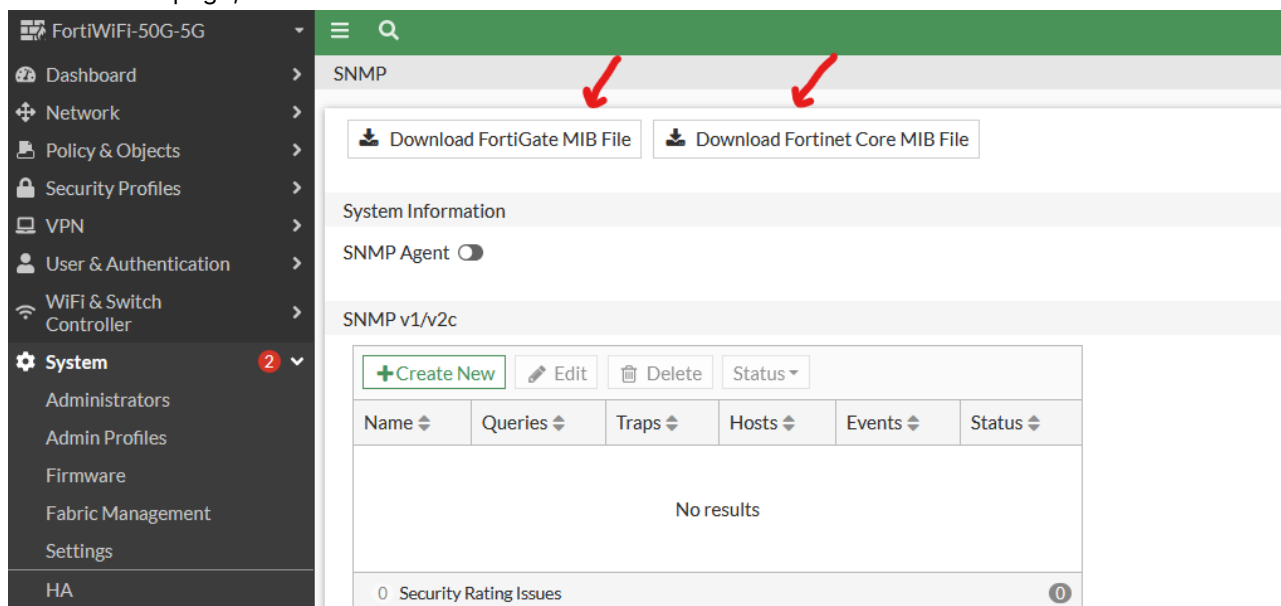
FortiWiFi-50G-5G
Dashboard
Network
Policy & Objects
Security Profiles
VPN
User & Authentication
WiFi & Switch Controller
System 2
Administrators
Admin Profiles
Firmware
Fabric Management
Settings
HA

SNMP

Download FortiGate MIB File
Download Fortinet Core MIB File

System Information
SNMP Agent

SNMP v1/v2c

Create New
Edit
Delete
Status

| Name | Queries | Traps | Hosts | Events | Status |
|---|---|---|---|---|---|
| No results | | | | | |

0 Security Rating Issues 0